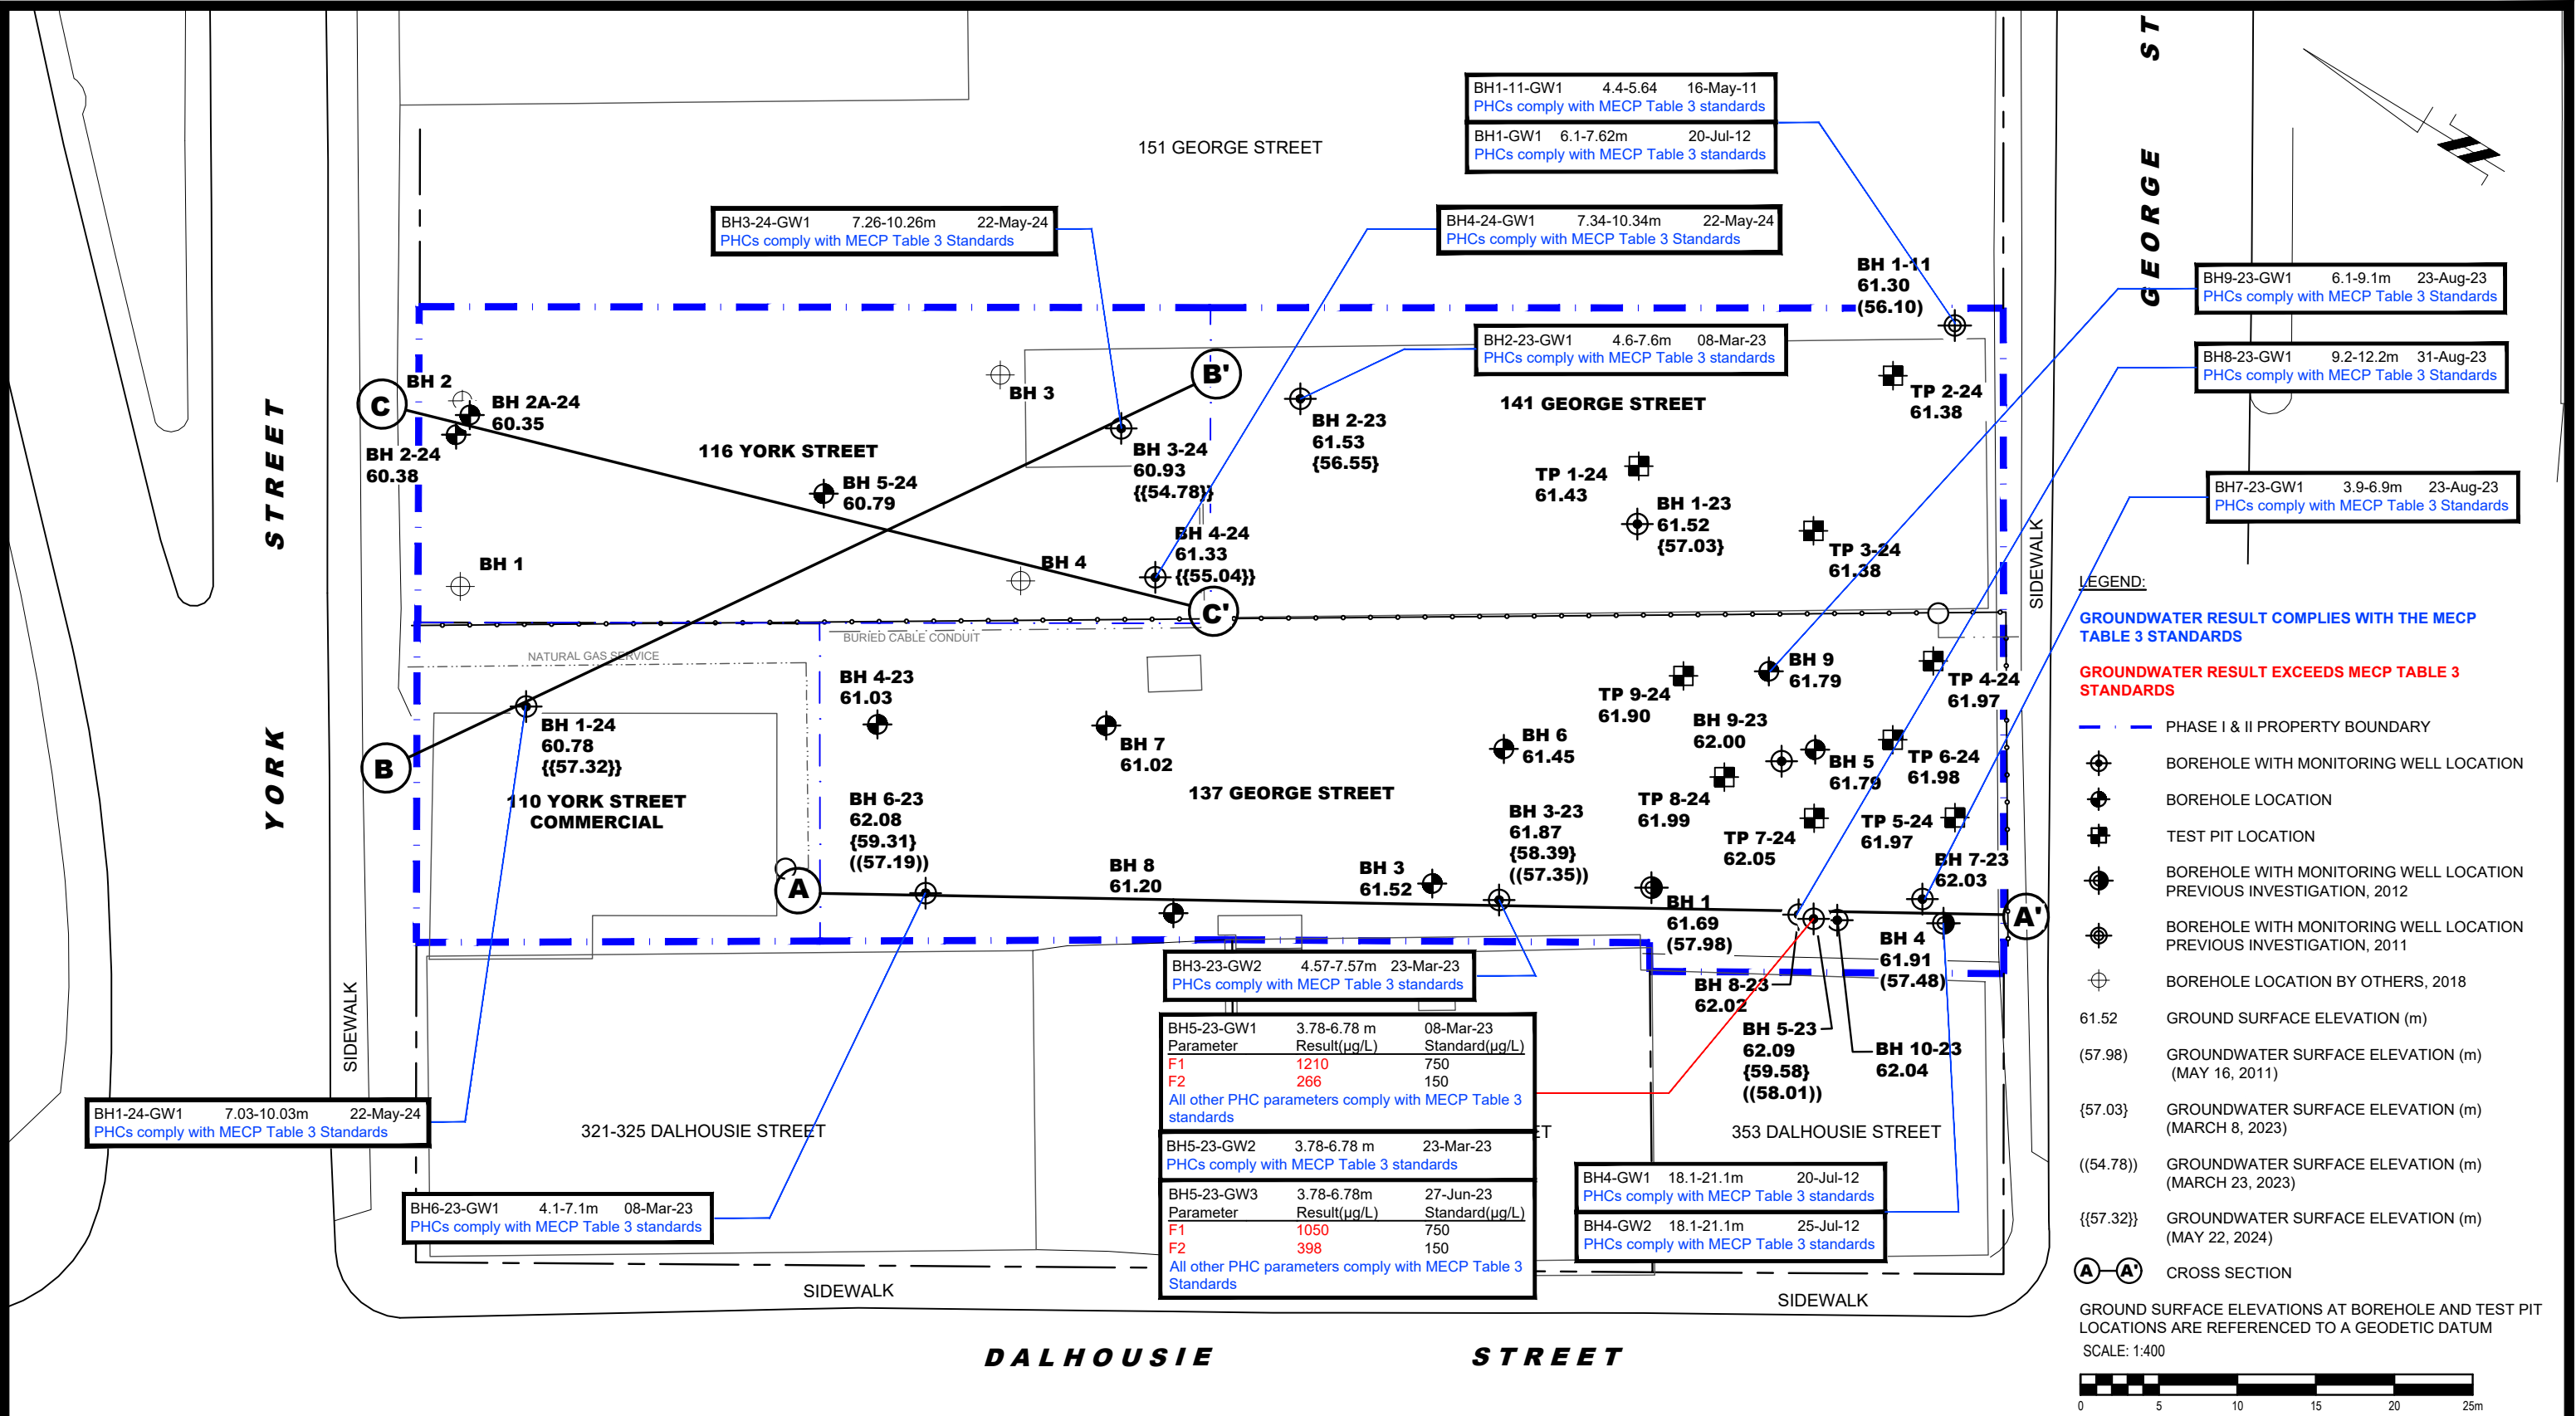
BH1-11-GW1 4.4-5.64 16-May-11
PHCs comply with MECP Table 3 standards

BH1-GW1 6.1-7.62m 20-Jul-12
PHCs comply with MECP Table 3 standards

151 GEORGE STREET

BH3-24-GW1 7.26-10.26m 22-May-24
PHCs comply with MECP Table 3 Standards

BH4-24-GW1 7.34-10.34m 22-May-24
PHCs comply with MECP Table 3 Standards

BH9-23-GW1 6.1-9.1m 23-Aug-23
PHCs comply with MECP Table 3 Standards

BH8-23-GW1 9.2-12.2m 31-Aug-23
PHCs comply with MECP Table 3 Standards

BH2-23-GW1 4.6-7.6m 08-Mar-23
PHCs comply with MECP Table 3 standards

BH7-23-GW1 3.9-6.9m 23-Aug-23
PHCs comply with MECP Table 3 Standards

GEORGE ST

BH 1-11
61.30
(56.10)

BH 2
BH 2A-24
60.35
BH 2-24
60.38
BH 3
BH 3-24
60.93
{(54.78)}
BH 2-23
61.53
{56.55}
141 GEORGE STREET
TP 2-24
61.38
116 YORK STREET
BH 5-24
60.79
TP 1-24
61.43
BH 1-23
61.52
{57.03}
BH 4-24
61.33
{(55.04)}
TP 3-24
61.38
BH 1
BH 4
YORK STREET
SIDEWALK
BURIED CABLE CONDUIT
NATURAL GAS SERVICE
BH 4-23
61.03
BH 9
61.79
TP 4-24
61.97
TP 9-24
61.90
BH 9-23
62.00
BH 1-24
60.78
{(57.32)}
BH 7
61.02
BH 6
61.45
BH 5
61.79
TP 6-24
61.98
110 YORK STREET
COMMERCIAL
BH 6-23
62.08
{59.31}
((57.19))
137 GEORGE STREET
BH 3-23
61.87
{58.39}
((57.35))
TP 8-24
61.99
TP 7-24
62.05
TP 5-24
61.97
BH 7-23
62.03
BH 8
61.20
BH 3
61.52
BH 1
61.69
(57.98)
BH 4
61.91
(57.48)
BH 8-23
62.02
BH 5-23
62.09
{59.58}
((58.01))
BH 10-23
62.04

BH3-23-GW2 4.57-7.57m 23-Mar-23
PHCs comply with MECP Table 3 standards

BH5-23-GW1 3.78-6.78 m 08-Mar-23

| Parameter | Result(µg/L) | Standard(µg/L) |
|---|---|---|
| F1 | 1210 | 750 |
| F2 | 266 | 150 |

All other PHC parameters comply with MECP Table 3 standards

BH5-23-GW2 3.78-6.78 m 23-Mar-23
PHCs comply with MECP Table 3 standards

BH5-23-GW3 3.78-6.78m 27-Jun-23

| Parameter | Result(µg/L) | Standard(µg/L) |
|---|---|---|
| F1 | 1050 | 750 |
| F2 | 398 | 150 |

All other PHC parameters comply with MECP Table 3 Standards

BH1-24-GW1 7.03-10.03m 22-May-24
PHCs comply with MECP Table 3 Standards

321-325 DALHOUSIE STREET

BH6-23-GW1 4.1-7.1m 08-Mar-23
PHCs comply with MECP Table 3 standards

353 DALHOUSIE STREET

BH4-GW1 18.1-21.1m 20-Jul-12
PHCs comply with MECP Table 3 standards

BH4-GW2 18.1-21.1m 25-Jul-12
PHCs comply with MECP Table 3 standards

SIDEWALK
SIDEWALK
DALHOUSIE STREET

LEGEND:
GROUNDWATER RESULT COMPLIES WITH THE MECP TABLE 3 STANDARDS
GROUNDWATER RESULT EXCEEDS MECP TABLE 3 STANDARDS
PHASE I & II PROPERTY BOUNDARY
BOREHOLE WITH MONITORING WELL LOCATION
BOREHOLE LOCATION
TEST PIT LOCATION
BOREHOLE WITH MONITORING WELL LOCATION PREVIOUS INVESTIGATION, 2012
BOREHOLE WITH MONITORING WELL LOCATION PREVIOUS INVESTIGATION, 2011
BOREHOLE LOCATION BY OTHERS, 2018
61.52 GROUND SURFACE ELEVATION (m)
(57.98) GROUNDWATER SURFACE ELEVATION (m) (MAY 16, 2011)
{57.03} GROUNDWATER SURFACE ELEVATION (m) (MARCH 8, 2023)
((54.78)) GROUNDWATER SURFACE ELEVATION (m) (MARCH 23, 2023)
{(57.32)} GROUNDWATER SURFACE ELEVATION (m) (MAY 22, 2024)
A A' CROSS SECTION
GROUND SURFACE ELEVATIONS AT BOREHOLE AND TEST PIT LOCATIONS ARE REFERENCED TO A GEODETIC DATUM
SCALE: 1:400
0 5 10 15 20 25m